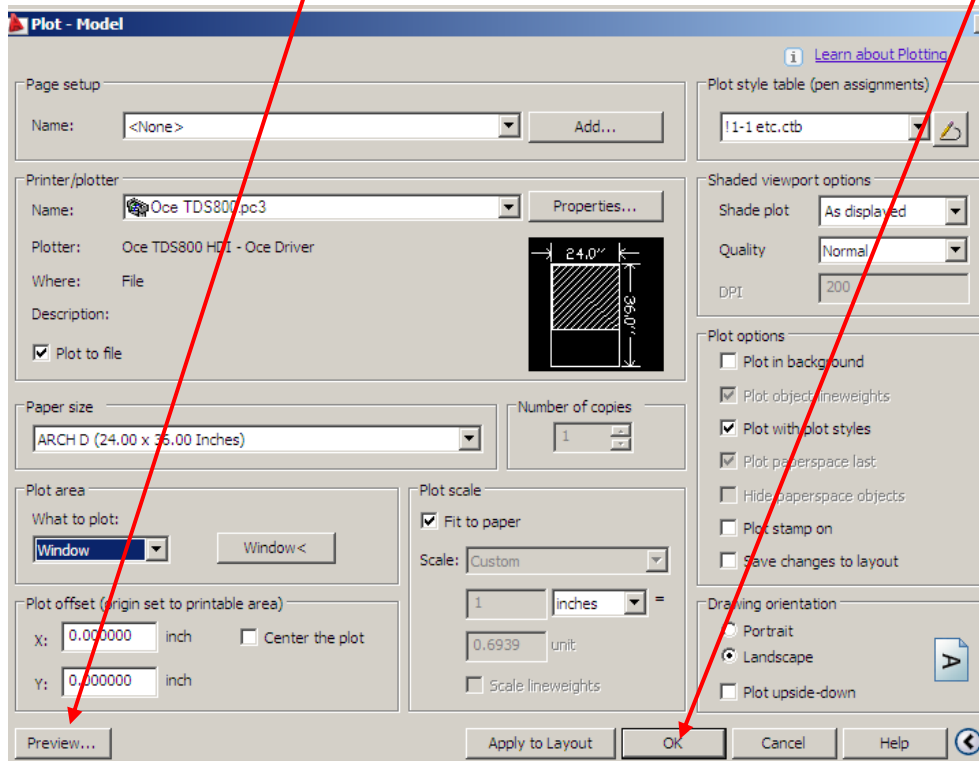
Plot - Model

Learn about Plotting

Page setup

Name: <None>

Add...

Plot style table (pen assignments)

!1-1 etc.ctb

Printer/plotter

Name: Oce TDS800.pc3

Properties...

Plotter: Oce TDS800 HDI - Oce Driver

Where: File

Description:

Plot to file

24.0″

36.0″

Shaded viewport options

Shade plot As displayed

Quality Normal

DPI 200

Plot options

Plot in background

Plot object lineweights

Plot with plot styles

Plot paperspace last

Hide paperspace objects

Plot stamp on

Save changes to layout

Paper size

ARCH D (24.00 x 36.00 Inches)

Number of copies

1

Plot area

What to plot:

Window

Window<

Plot scale

Fit to paper

Scale: Custom

1 inches =

0.6939 unit

Scale lineweights

Plot offset (origin set to printable area)

X: 0.000000 inch

Center the plot

Y: 0.000000 inch

Drawing orientation

Portrait

Landscape

Plot upside-down

Preview...

Apply to Layout

OK

Cancel

Help